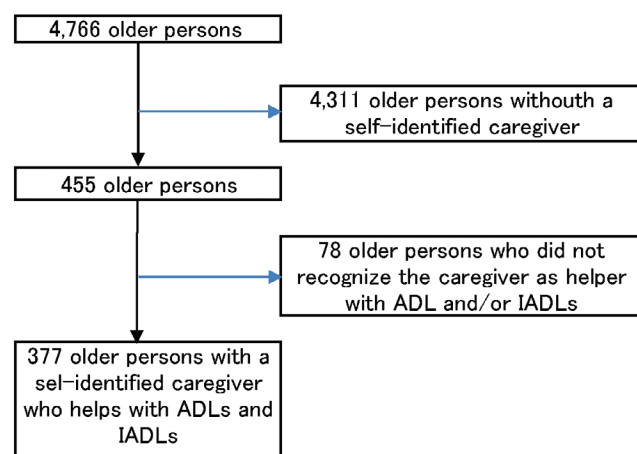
4,766 older persons

4,311 older persons withouth a self-identified caregiver

455 older persons

78 older persons who did not recognize the caregiver as helper with ADL and/or IADLs

377 older persons with a sel-identified caregiver who helps with ADLs and IADLs